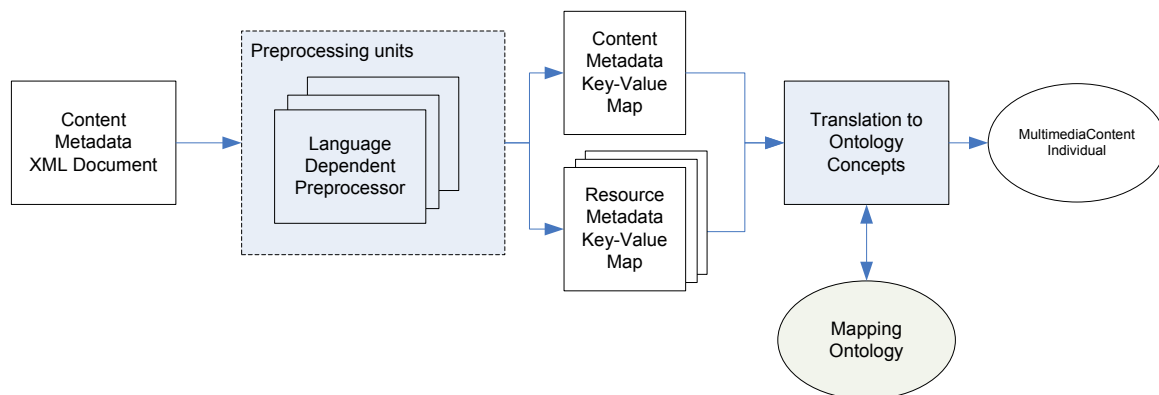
Content Metadata XML Document

Preprocessing units

Language Dependent Preprocessor

Content Metadata Key-Value Map

Resource Metadata Key-Value Map

Translation to Ontology Concepts

MultimediaContent Individual

Mapping Ontology